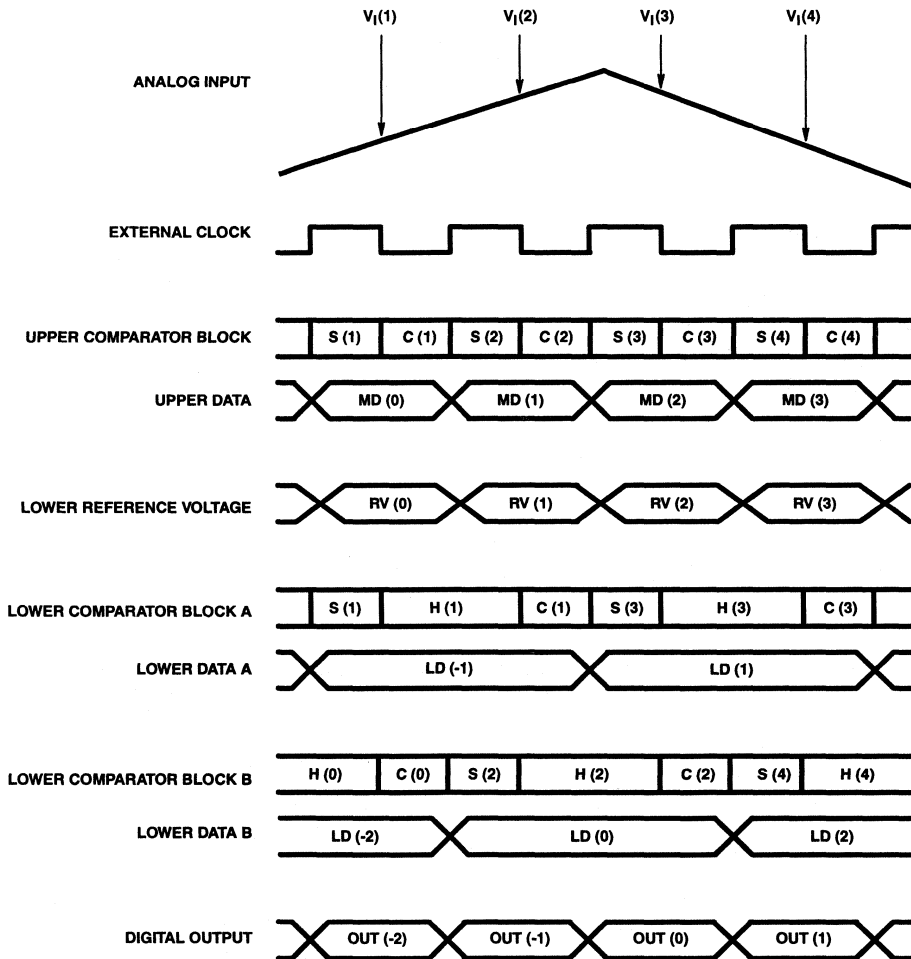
$V_I(1)$ $V_I(2)$ $V_I(3)$ $V_I(4)$

ANALOG INPUT

EXTERNAL CLOCK

UPPER COMPARATOR BLOCK
S (1) C (1) S (2) C (2) S (3) C (3) S (4) C (4)

UPPER DATA
MD (0) MD (1) MD (2) MD (3)

LOWER REFERENCE VOLTAGE
RV (0) RV (1) RV (2) RV (3)

LOWER COMPARATOR BLOCK A
S (1) H (1) C (1) S (3) H (3) C (3)

LOWER DATA A
LD (-1) LD (1)

LOWER COMPARATOR BLOCK B
H (0) C (0) S (2) H (2) C (2) S (4) H (4)

LOWER DATA B
LD (-2) LD (0) LD (2)

DIGITAL OUTPUT
OUT (-2) OUT (-1) OUT (0) OUT (1)